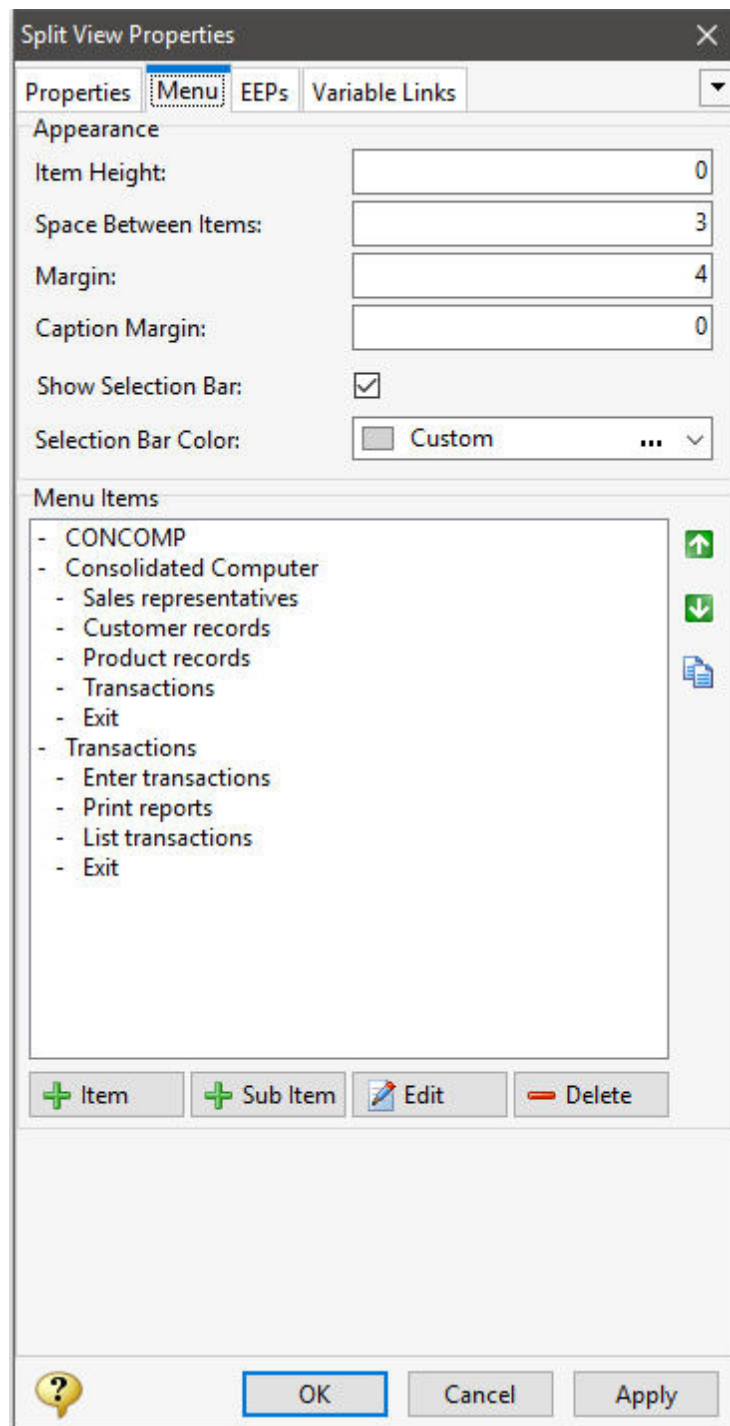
Split View Properties

Properties | Menu | EEPs | Variable Links

Appearance

Item Height: 0

Space Between Items: 3

Margin: 4

Caption Margin: 0

Show Selection Bar: ☑

Selection Bar Color: Custom ...

Menu Items

- CONCOMP
- Consolidated Computer
  - Sales representatives
  - Customer records
  - Product records
  - Transactions
  - Exit
- Transactions
  - Enter transactions
  - Print reports
  - List transactions
  - Exit

Item | Sub Item | Edit | Delete

OK | Cancel | Apply